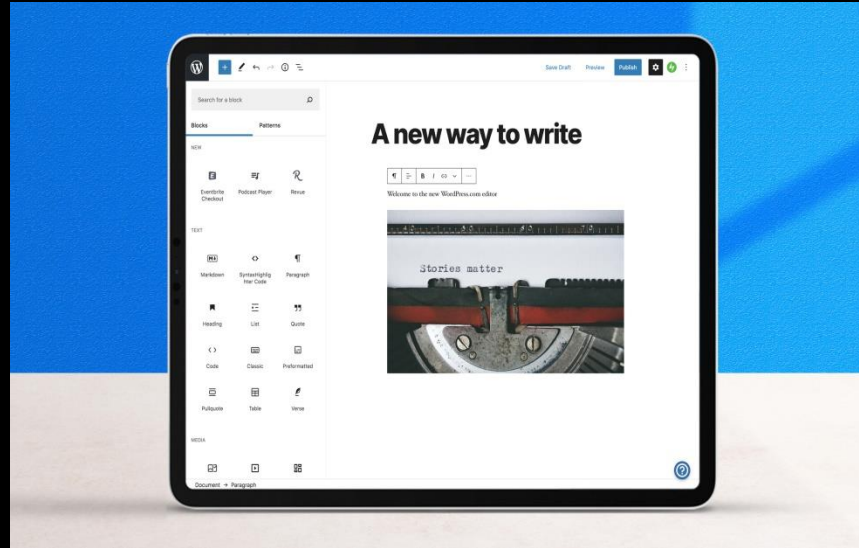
Save Draft Preview Publish

Search for a block

Blocks Patterns

NEW

Eventbrite Checkout Podcast Player Revue

TEXT

Markdown SyntaxHighlighter Code Paragraph

Heading List Quote

Code Classic Preformatted

Pullquote Table Verse

MEDIA

Document → Paragraph

A new way to write

Welcome to the new WordPress.com editor

Stories matter